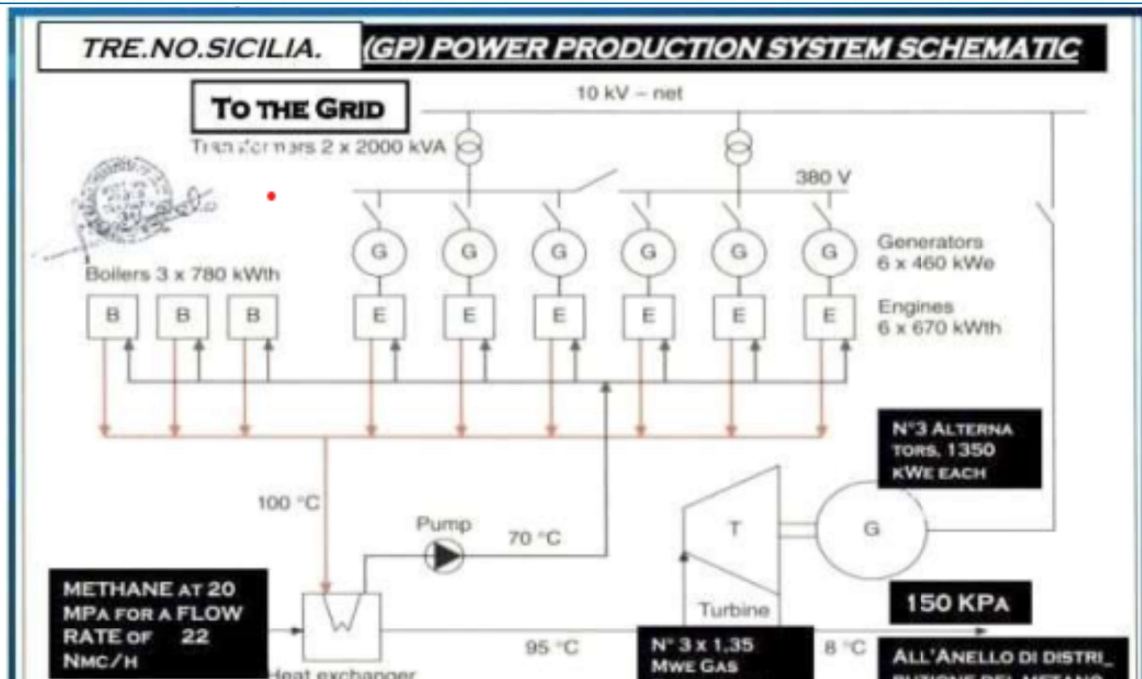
TRE.NO.SICILIA. (GP) POWER PRODUCTION SYSTEM SCHEMATIC

TO THE GRID

10 kV – net

Transformers 2 x 2000 kVA

380 V

Boilers 3 x 780 kWth

B B B

G G G G G G

Generators 6 x 460 kWe

E E E E E E

Engines 6 x 670 kWth

N°3 ALTERNATORS, 1350 KWE EACH

100 °C

Pump

70 °C

T

G

Turbine

METHANE AT 20 MPA FOR A FLOW RATE OF 22 NMC/H

Heat exchanger

95 °C

N° 3 X 1,35 MWE GAS

8 °C

150 KPA

ALL'ANELLO DI DISTRI_ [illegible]